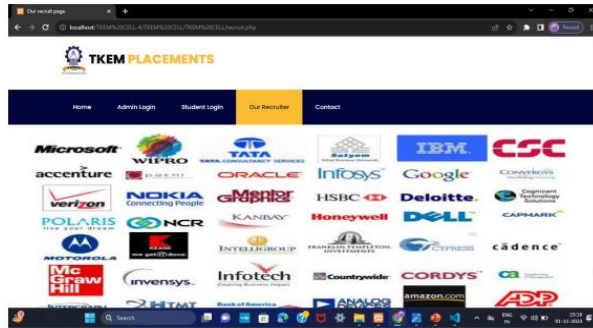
Our recruit page

localhost/TKEM%20CELL 4/TKEM%20CELL/TKEM%20CELL/recruit.php

Paused

TKEM PLACEMENTS

Home Admin Login Student Login Our Recruiter Contact

Microsoft WIPRO TATA TATA CONSULTANCY SERVICES Satyam IBM. CSC

accenture patni ORACLE Infosys Google CONVERGYS

verizon NOKIA Connecting People Mentor Graphics HSBC Deloitte. Cognizant Technology Solutions

POLARIS NCR KANBAY Honeywell DELL CAPMARK

MOTOROLA KEANE INTELLIGROUP FRANKLIN TEMPLETON INVESTMENTS CYPRESS cadence

McGraw Hill invensys. Infotech Countrywide CORDYS ca

HTMT Bank of America ANALOG DEVICES amazon.com ADP

Search

ENG IN 21:16 01-11-2023